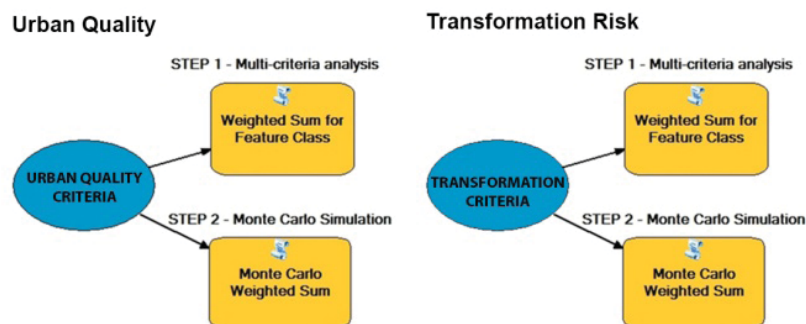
Urban Quality

STEP 1 - Multi-criteria analysis

Weighted Sum for Feature Class

URBAN QUALITY CRITERIA

STEP 2 - Monte Carlo Simulation

Monte Carlo Weighted Sum

Transformation Risk

STEP 1 - Multi-criteria analysis

Weighted Sum for Feature Class

TRANSFORMATION CRITERIA

STEP 2 - Monte Carlo Simulation

Monte Carlo Weighted Sum